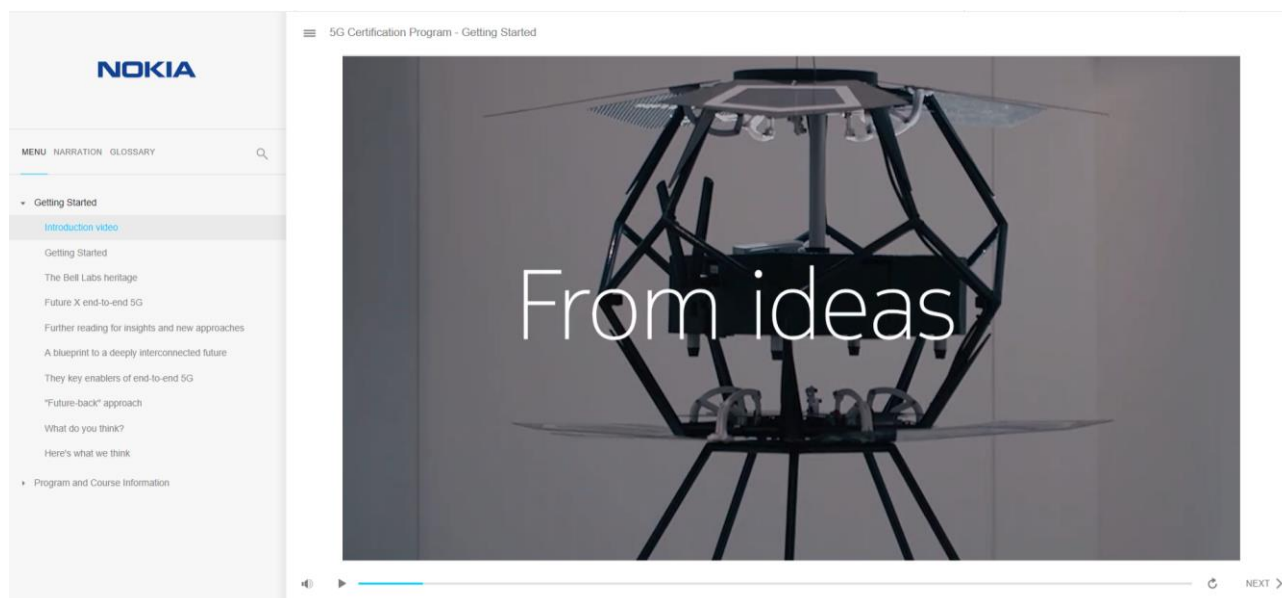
NOKIA

MENU NARRATION GLOSSARY

Getting Started
Introduction video
Getting Started
The Bell Labs heritage
Future X end-to-end 5G
Further reading for insights and new approaches
A blueprint to a deeply interconnected future
They key enablers of end-to-end 5G
"Future-back" approach
What do you think?
Here's what we think
Program and Course Information

5G Certification Program - Getting Started

From ideas

NEXT